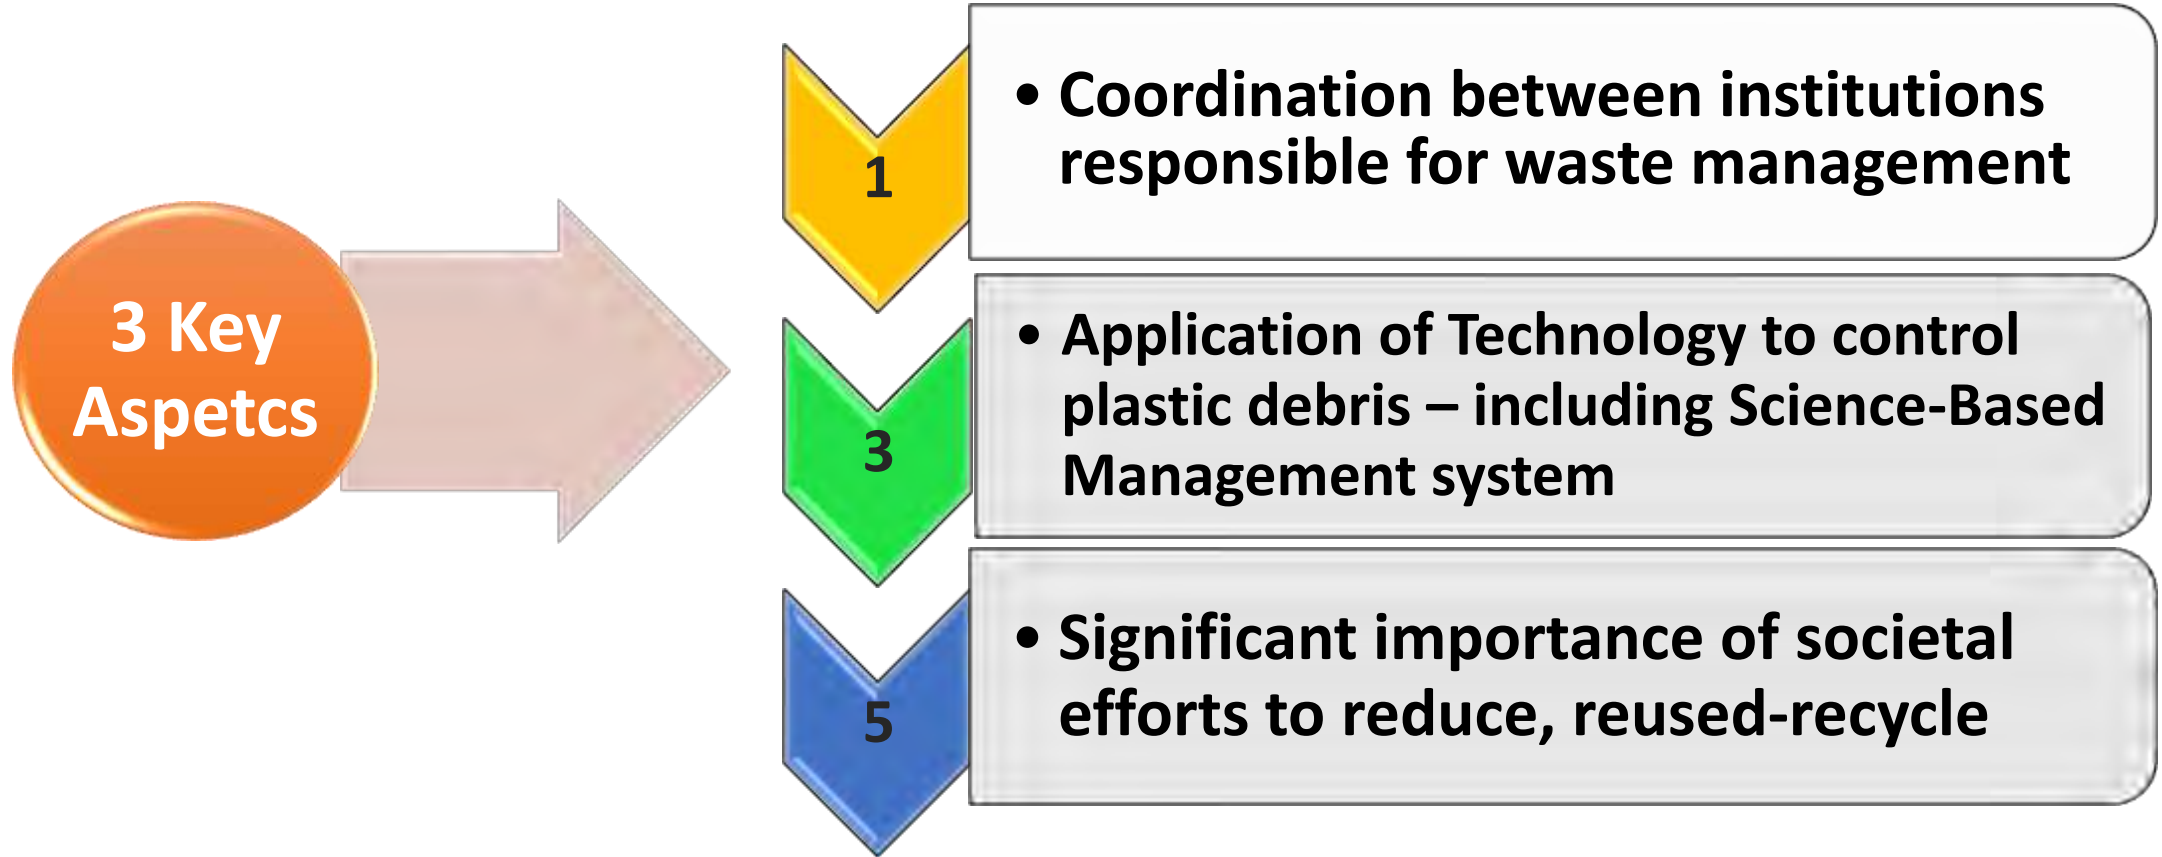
3 Key Aspetcs

1

• Coordination between institutions responsible for waste management

3

• Application of Technology to control plastic debris – including Science-Based Management system

5

• Significant importance of societal efforts to reduce, reused-recycle